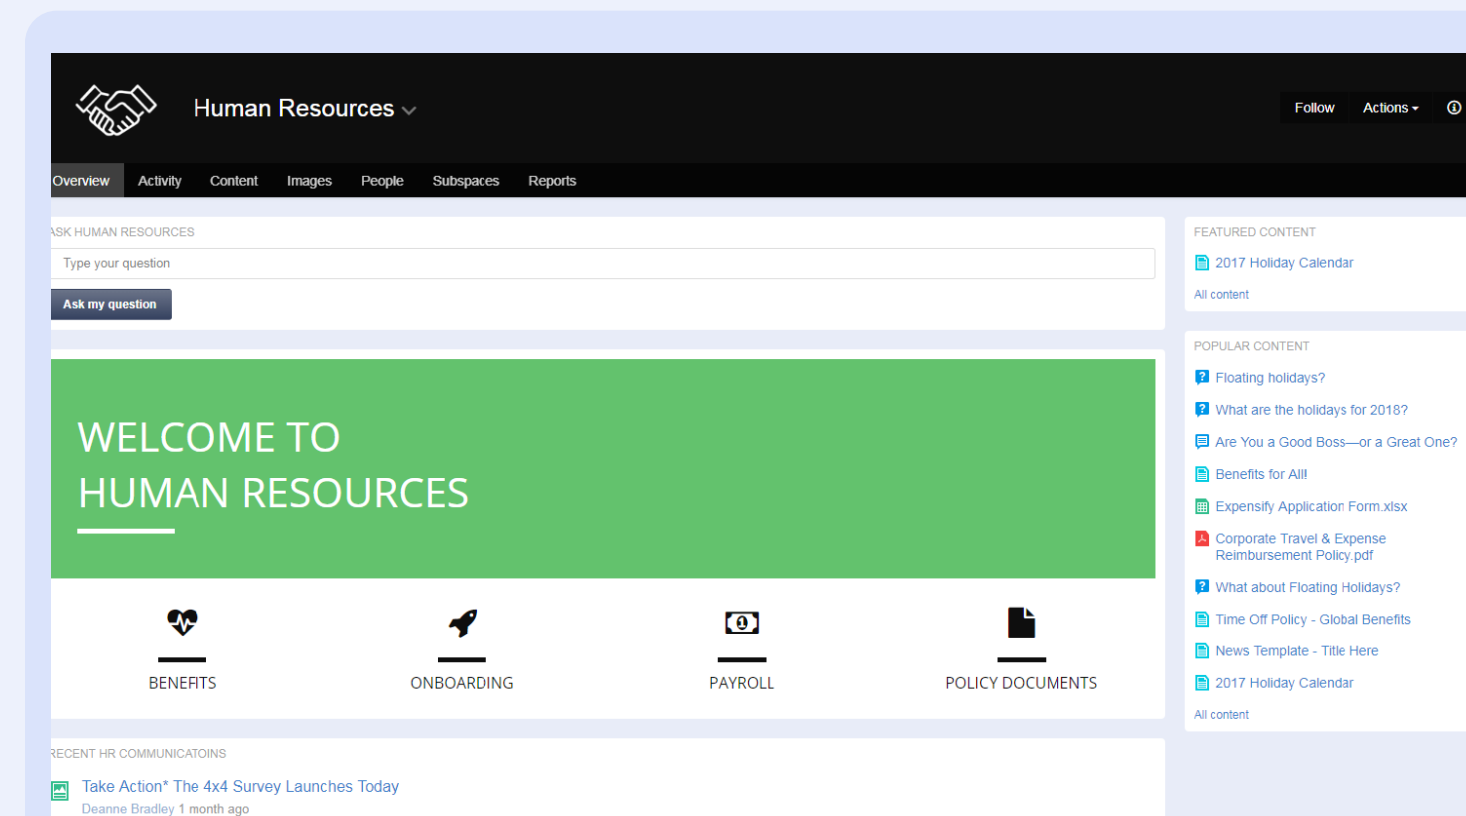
Human Resources

Follow Actions

Overview Activity Content Images People Subspaces Reports

ASK HUMAN RESOURCES

Type your question

Ask my question

WELCOME TO
HUMAN RESOURCES

BENEFITS

ONBOARDING

PAYROLL

POLICY DOCUMENTS

RECENT HR COMMUNICATOINS

Take Action* The 4x4 Survey Launches Today

Deanne Bradley 1 month ago

FEATURED CONTENT

2017 Holiday Calendar

All content

POPULAR CONTENT

Floating holidays?

What are the holidays for 2018?

Are You a Good Boss—or a Great One?

Benefits for All!

Expensify Application Form.xlsx

Corporate Travel & Expense Reimbursement Policy.pdf

What about Floating Holidays?

Time Off Policy - Global Benefits

News Template - Title Here

2017 Holiday Calendar

All content